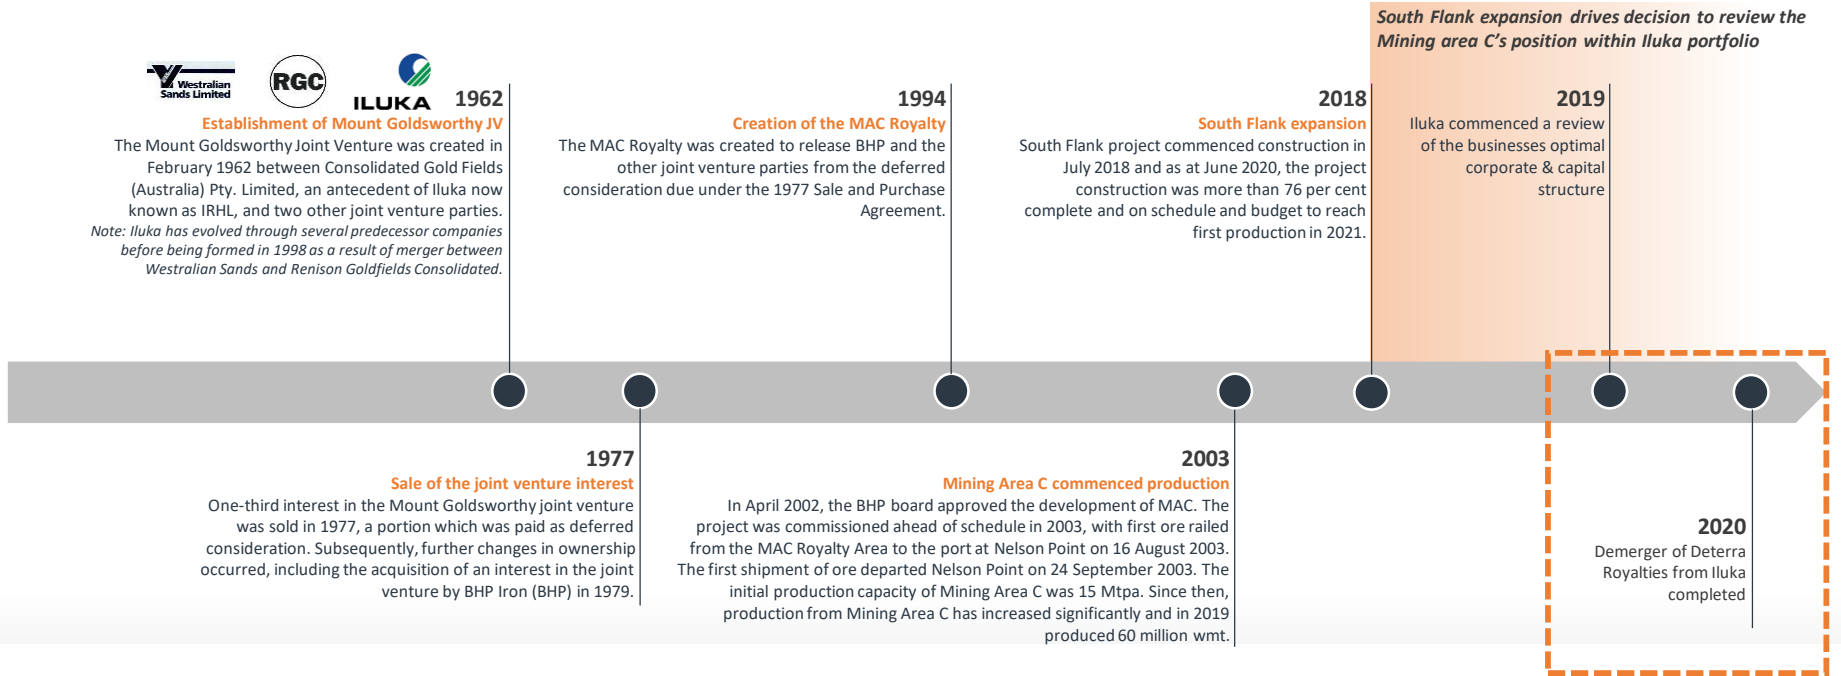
South Flank expansion drives decision to review the Mining area C's position within Iluka portfolio

Westralian Sands Limited

RGC

ILUKA

1962
Establishment of Mount Goldsworthy JV
The Mount Goldsworthy Joint Venture was created in February 1962 between Consolidated Gold Fields (Australia) Pty. Limited, an antecedent of Iluka now known as IRHL, and two other joint venture parties.
Note: Iluka has evolved through several predecessor companies before being formed in 1998 as a result of merger between Westralian Sands and Renison Goldfields Consolidated.

1994
Creation of the MAC Royalty
The MAC Royalty was created to release BHP and the other joint venture parties from the deferred consideration due under the 1977 Sale and Purchase Agreement.

2018
South Flank expansion
South Flank project commenced construction in July 2018 and as at June 2020, the project construction was more than 76 per cent complete and on schedule and budget to reach first production in 2021.

2019
Iluka commenced a review of the businesses optimal corporate & capital structure

1977
Sale of the joint venture interest
One-third interest in the Mount Goldsworthy joint venture was sold in 1977, a portion which was paid as deferred consideration. Subsequently, further changes in ownership occurred, including the acquisition of an interest in the joint venture by BHP Iron (BHP) in 1979.

2003
Mining Area C commenced production
In April 2002, the BHP board approved the development of MAC. The project was commissioned ahead of schedule in 2003, with first ore railed from the MAC Royalty Area to the port at Nelson Point on 16 August 2003. The first shipment of ore departed Nelson Point on 24 September 2003. The initial production capacity of Mining Area C was 15 Mtpa. Since then, production from Mining Area C has increased significantly and in 2019 produced 60 million wmt.

2020
Demerger of Deterra Royalties from Iluka completed